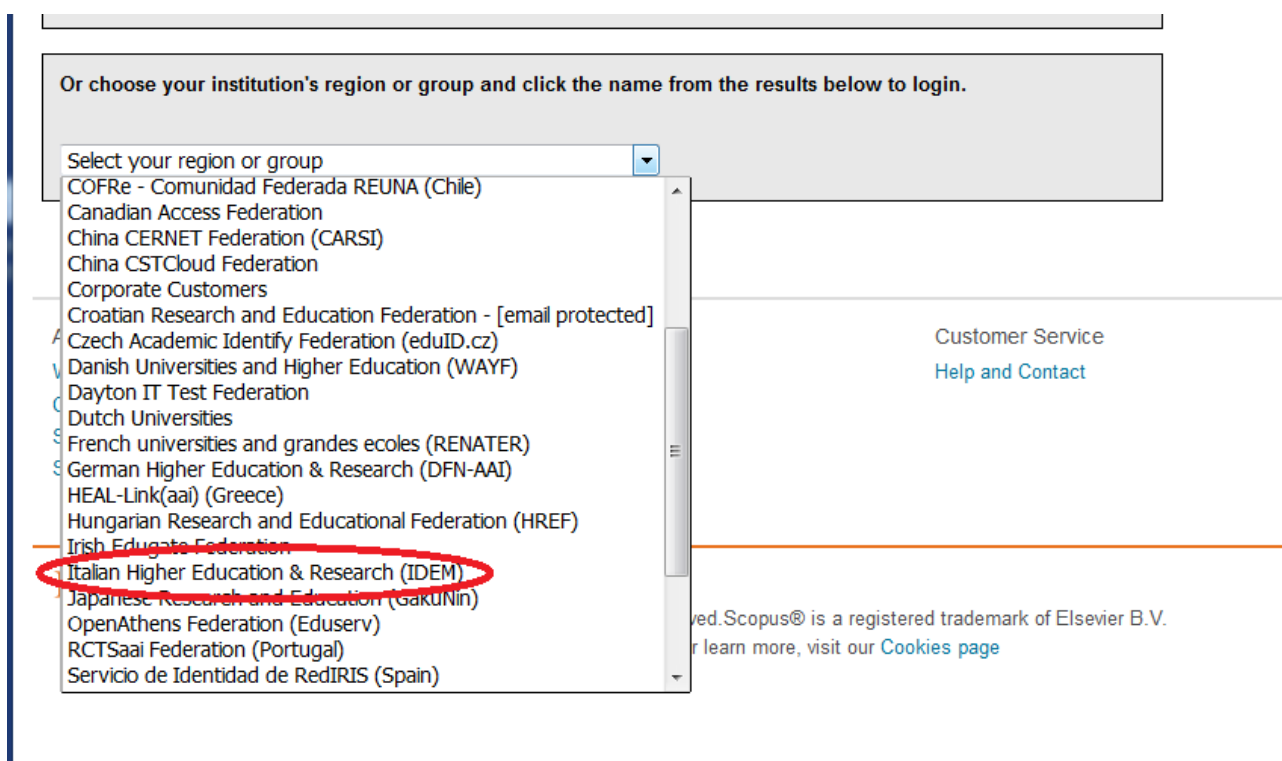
Or choose your institution's region or group and click the name from the results below to login.

Select your region or group

COFRe - Comunidad Federada REUNA (Chile)
Canadian Access Federation
China CERNET Federation (CARSI)
China CSTCloud Federation
Corporate Customers
Croatian Research and Education Federation - [email protected]
Czech Academic Identify Federation (eduID.cz)
Danish Universities and Higher Education (WAYF)
Dayton IT Test Federation
Dutch Universities
French universities and grandes ecoles (RENATER)
German Higher Education & Research (DFN-AAI)
HEAL-Link(aai) (Greece)
Hungarian Research and Educational Federation (HREF)
Irish Edugate Federation
Italian Higher Education & Research (IDEM)
Japanese Research and Education (GakuNin)
OpenAthens Federation (Eduserv)
RCTSaai Federation (Portugal)
Servicio de Identidad de RedIRIS (Spain)

Customer Service
Help and Contact

ved.Scopus® is a registered trademark of Elsevier B.V.
r learn more, visit our Cookies page